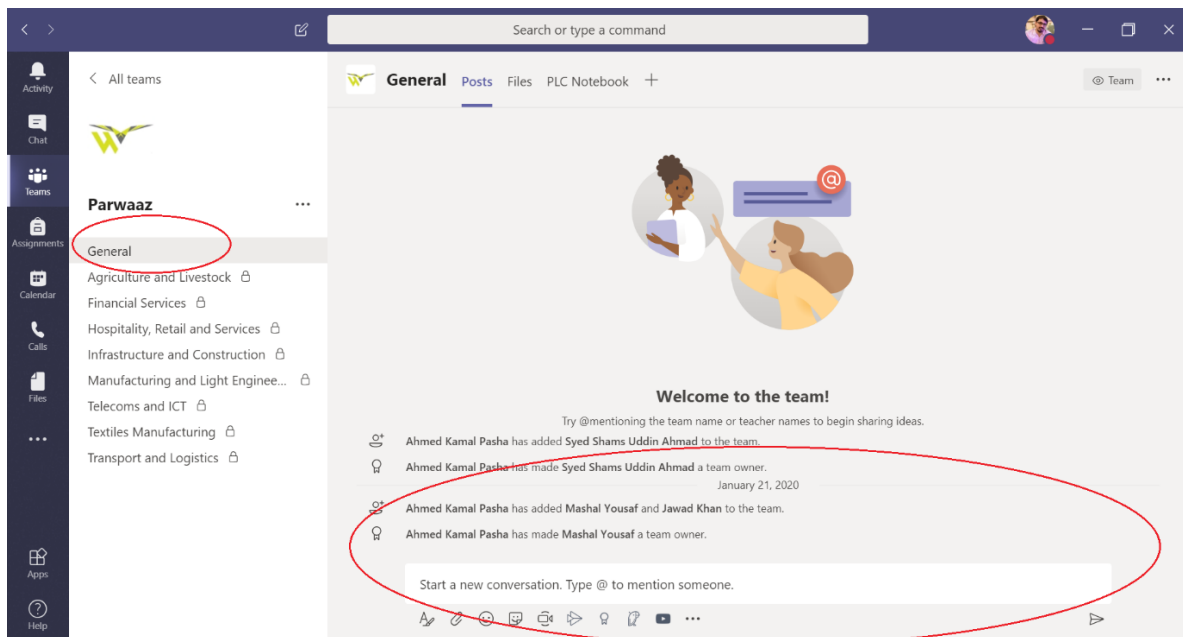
Search or type a command

Activity
Chat
Teams
Assignments
Calendar
Calls
Files
...
Apps
Help

All teams

Parwaaz ...

General
Agriculture and Livestock
Financial Services
Hospitality, Retail and Services
Infrastructure and Construction
Manufacturing and Light Enginee...
Telecoms and ICT
Textiles Manufacturing
Transport and Logistics

General Posts Files PLC Notebook +

Team ...

Welcome to the team!

Try @mentioning the team name or teacher names to begin sharing ideas.

Ahmed Kamal Pasha has added Syed Shams Uddin Ahmad to the team.

Ahmed Kamal Pasha has made Syed Shams Uddin Ahmad a team owner.

January 21, 2020

Ahmed Kamal Pasha has added Mashal Yousaf and Jawad Khan to the team.

Ahmed Kamal Pasha has made Mashal Yousaf a team owner.

Start a new conversation. Type @ to mention someone.